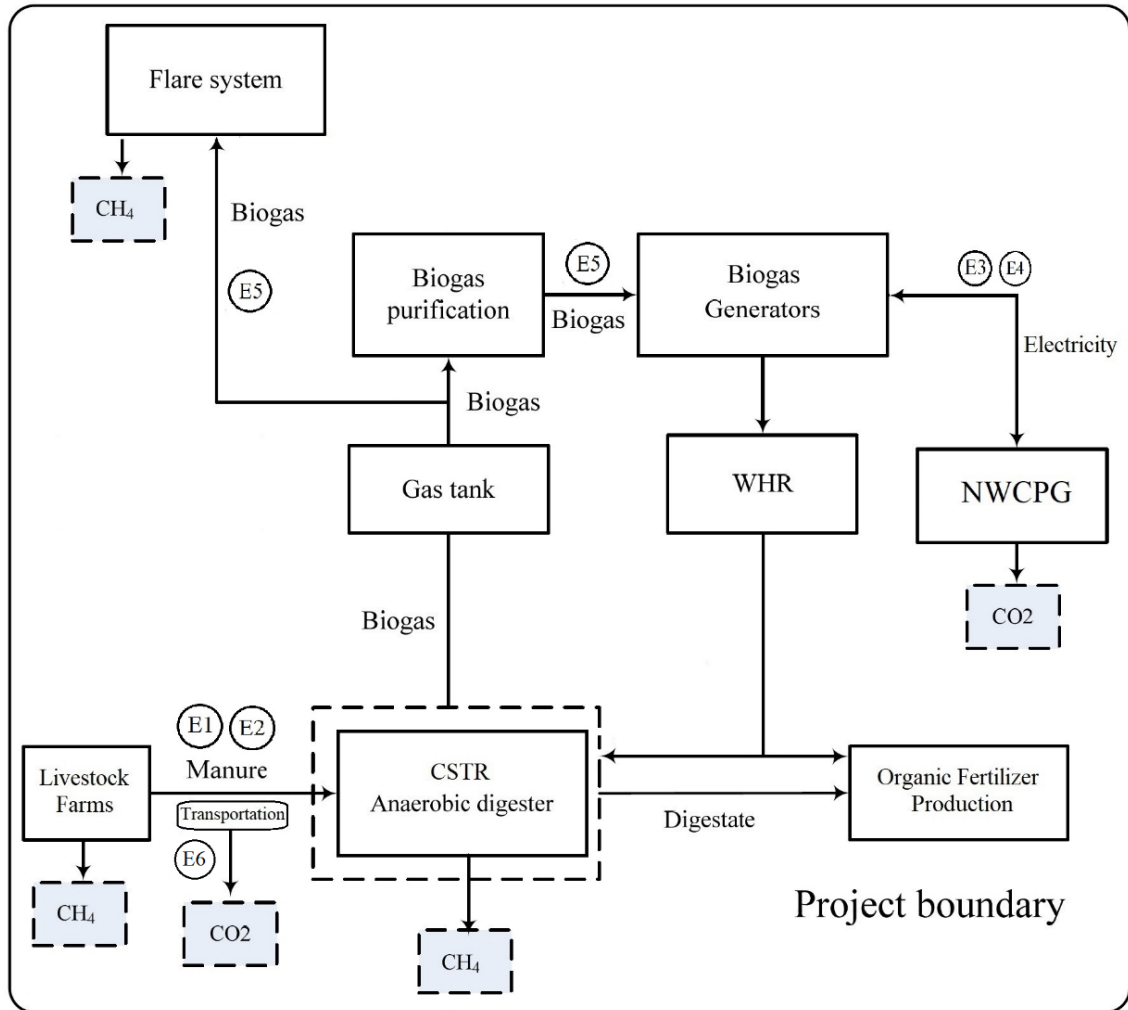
Flare system

$CH_4$

Biogas

E5

Biogas purification

E5

Biogas

Biogas Generators

E3 E4

Electricity

Biogas

Gas tank

WHR

NWCPG

CO2

Biogas

E1 E2

Manure

Livestock Farms

Transportation

E6

CSTR Anaerobic digester

Digestate

Organic Fertilizer Production

$CH_4$

CO2

$CH_4$

Project boundary